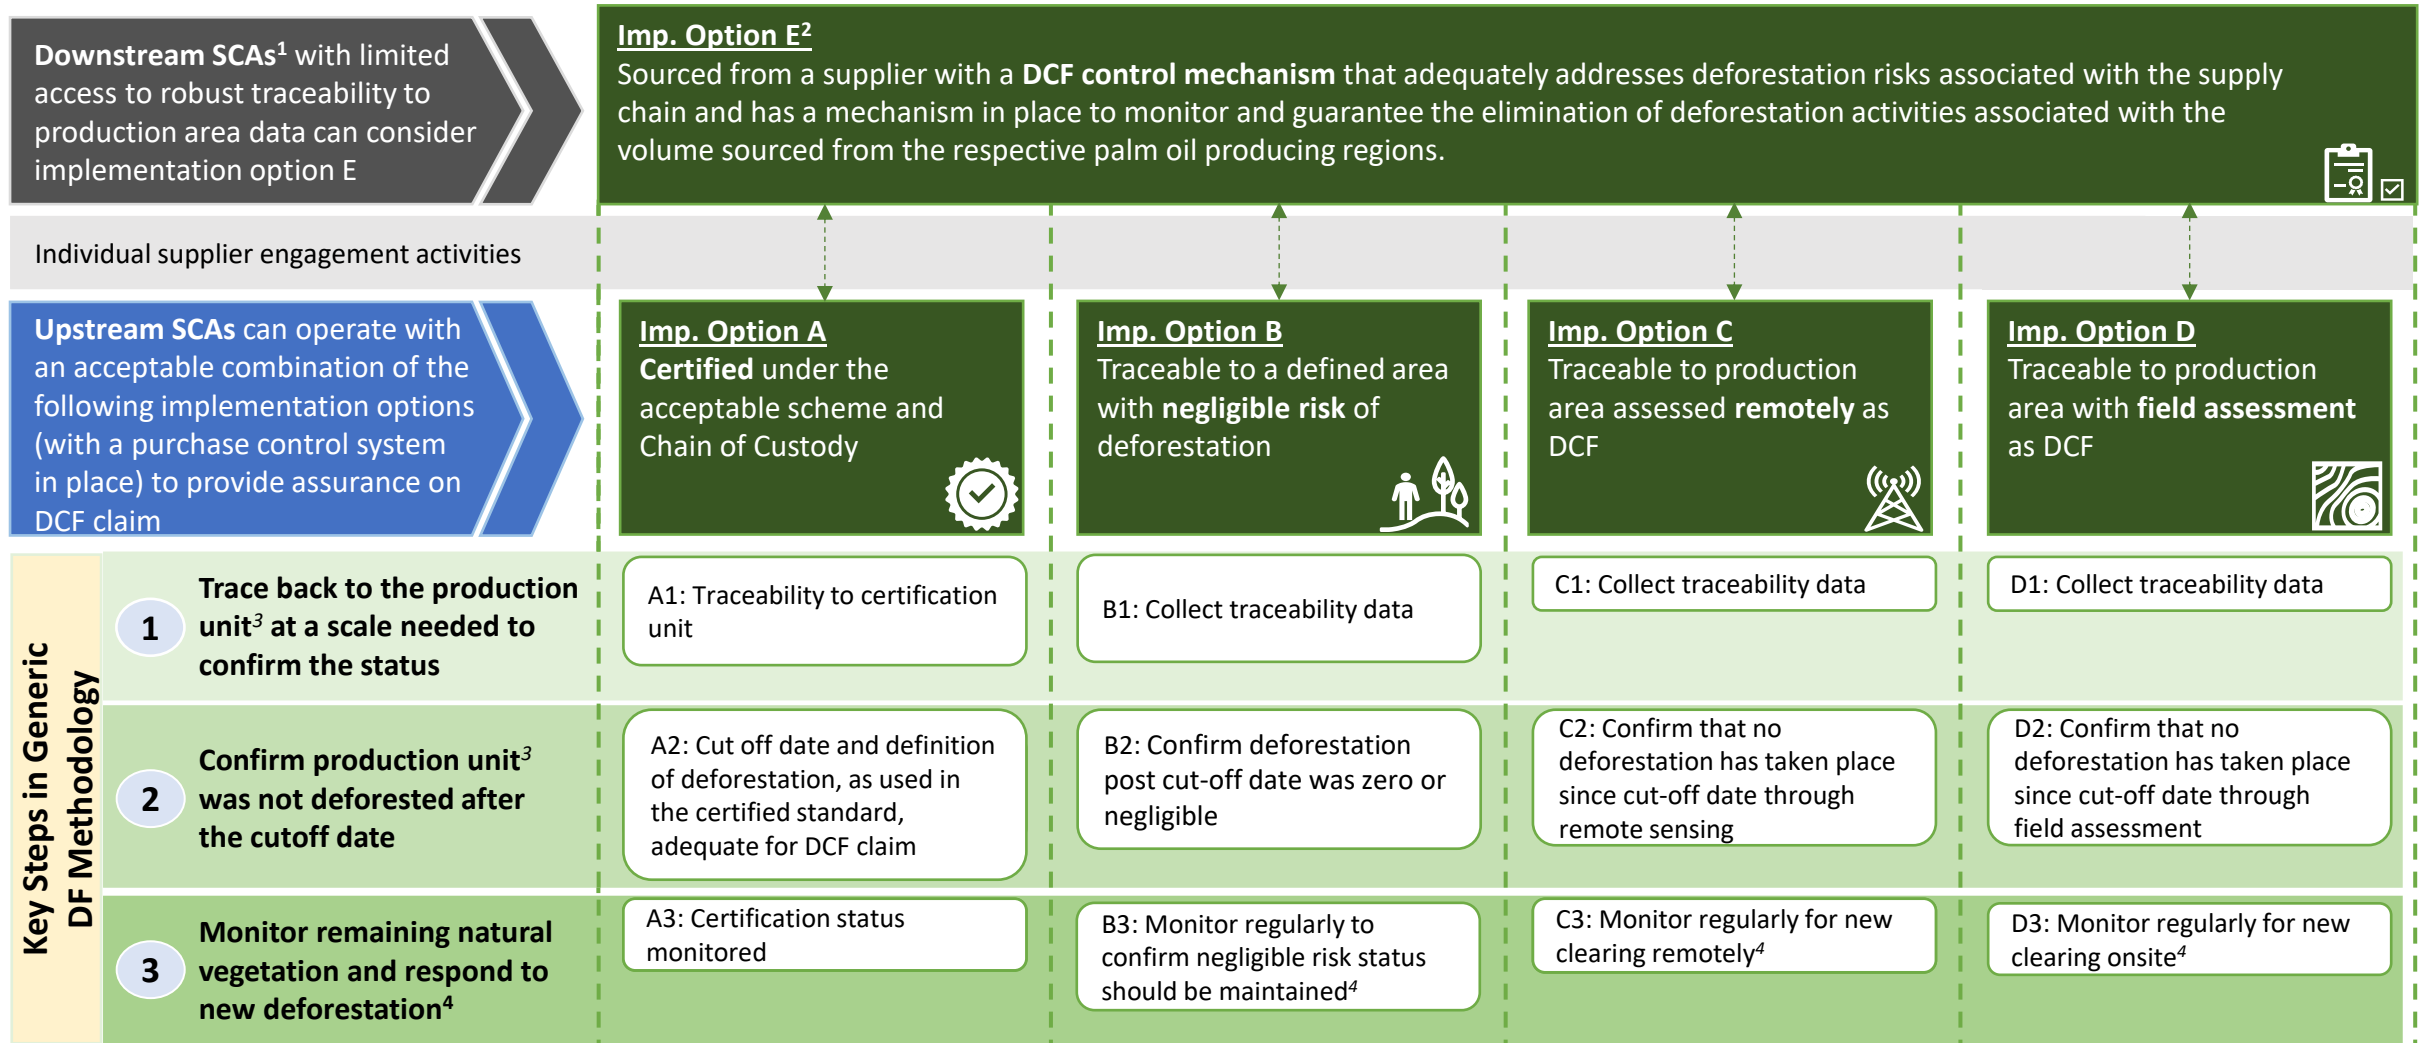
**Downstream SCAs**$^1$ with limited access to robust traceability to production area data can consider implementation option E

**Imp. Option E**$^2$
Sourced from a supplier with a **DCF control mechanism** that adequately addresses deforestation risks associated with the supply chain and has a mechanism in place to monitor and guarantee the elimination of deforestation activities associated with the volume sourced from the respective palm oil producing regions.

Individual supplier engagement activities

**Upstream SCAs** can operate with an acceptable combination of the following implementation options (with a purchase control system in place) to provide assurance on DCF claim

**Imp. Option A**
**Certified** under the acceptable scheme and Chain of Custody

**Imp. Option B**
Traceable to a defined area with **negligible risk** of deforestation

**Imp. Option C**
Traceable to production area assessed **remotely** as DCF

**Imp. Option D**
Traceable to production area with **field assessment** as DCF

Key Steps in Generic DF Methodology

1 **Trace back to the production unit**$^3$ **at a scale needed to confirm the status**

A1: Traceability to certification unit

B1: Collect traceability data

C1: Collect traceability data

D1: Collect traceability data

2 **Confirm production unit**$^3$ **was not deforested after the cutoff date**

A2: Cut off date and definition of deforestation, as used in the certified standard, adequate for DCF claim

B2: Confirm deforestation post cut-off date was zero or negligible

C2: Confirm that no deforestation has taken place since cut-off date through remote sensing

D2: Confirm that no deforestation has taken place since cut-off date through field assessment

3 **Monitor remaining natural vegetation and respond to new deforestation**$^4$

A3: Certification status monitored

B3: Monitor regularly to confirm negligible risk status should be maintained$^4$

C3: Monitor regularly for new clearing remotely$^4$

D3: Monitor regularly for new clearing onsite$^4$